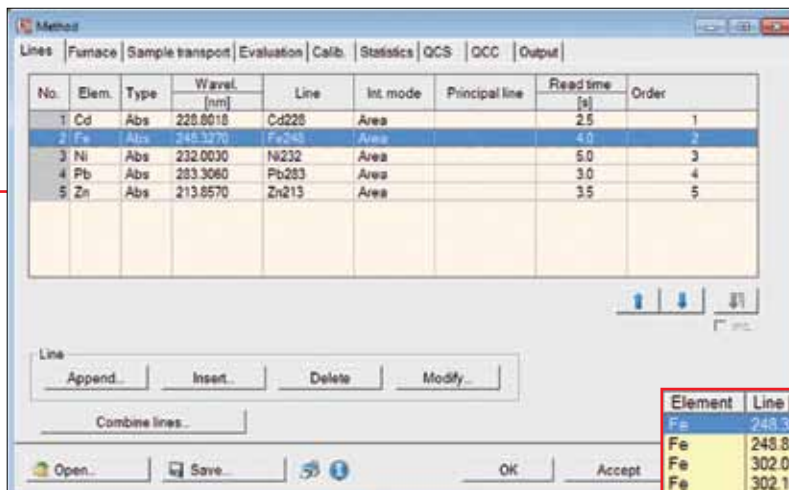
Method

Lines | Furnace | Sample transport | Evaluation | Calib. | Statistics | QCS | QCC | Output

| No. | Elem. | Type | Wavel. [nm] | Line | Int. mode | Principal line | Read time [s] | Order |
|---|---|---|---|---|---|---|---|---|
| 1 | Cd | Abs | 228.8018 | Cd228 | Area | | 2.5 | 1 |
| 2 | Fe | Abs | 248.3270 | Fe248 | Area | | 4.0 | 2 |
| 3 | Ni | Abs | 232.0030 | Ni232 | Area | | 5.0 | 3 |
| 4 | Pb | Abs | 283.3060 | Pb283 | Area | | 3.0 | 4 |
| 5 | Zn | Abs | 213.8570 | Zn213 | Area | | 3.5 | 5 |

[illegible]

Line
Append... Insert... Delete Modify...

Combine lines...

Open... Save... OK Accept

| Element | Line |
|---|---|
| Fe | 248.3 |
| Fe | 248.8 |
| Fe | 302.0 |
| Fe | 302.1 |